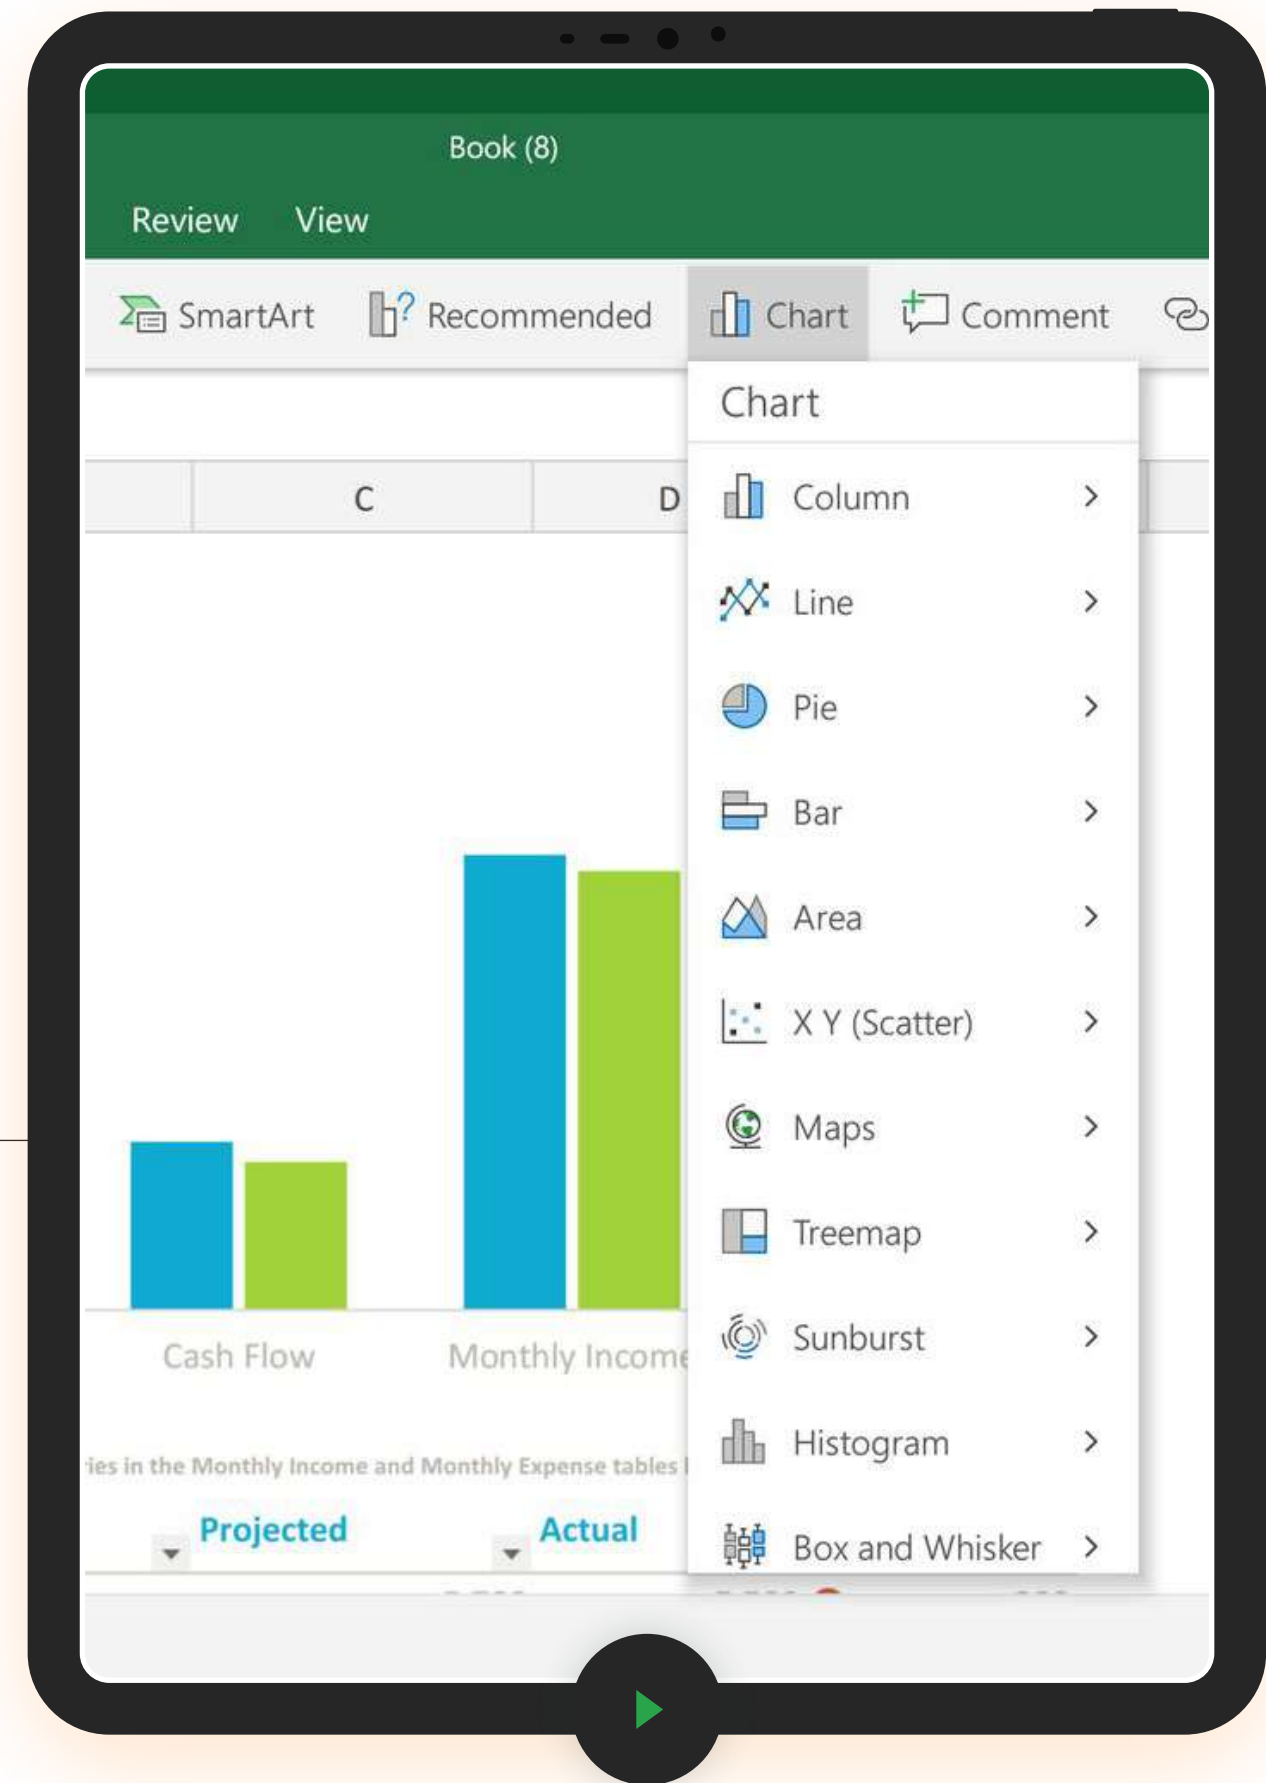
Book (8)

Review View

SmartArt Recommended Chart Comment

Chart

C D

Column

Line

Pie

Bar

Area

X Y (Scatter)

Maps

Treemap

Sunburst

Histogram

Box and Whisker

Cash Flow Monthly Income

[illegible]ies in the Monthly Income and Monthly Expense tables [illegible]

Projected Actual